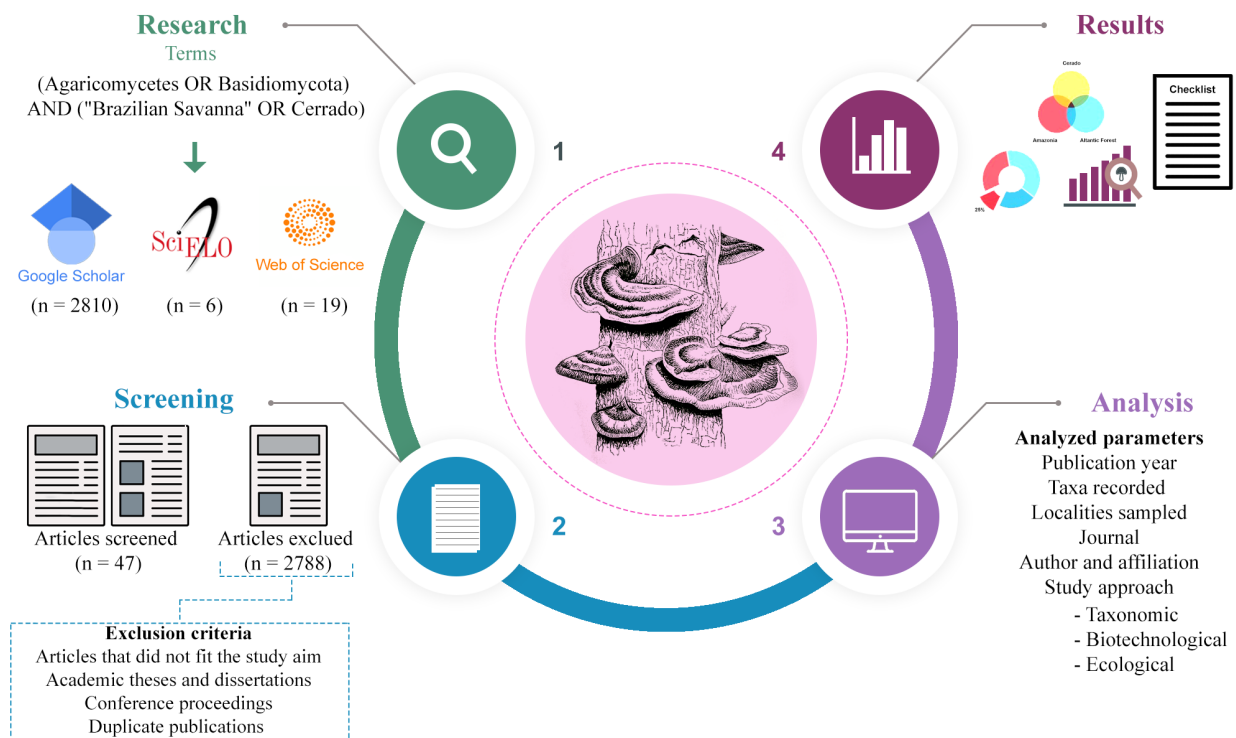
Research
Terms
(Agaricomycetes OR Basidiomycota) AND ("Brazilian Savanna" OR Cerrado)

Google Scholar
SciELO
Web of Science
(n = 2810) (n = 6) (n = 19)

1

Results
Cerado
Amazonia
Atlantic Forest
26%
Checklist

4

Screening
Articles screened
(n = 47)
Articles exclued
(n = 2788)

2

Exclusion criteria
Articles that did not fit the study aim
Academic theses and dissertations
Conference proceedings
Duplicate publications

3

Analysis
Analyzed parameters
Publication year
Taxa recorded
Localities sampled
Journal
Author and affiliation
Study approach
- Taxonomic
- Biotechnological
- Ecological